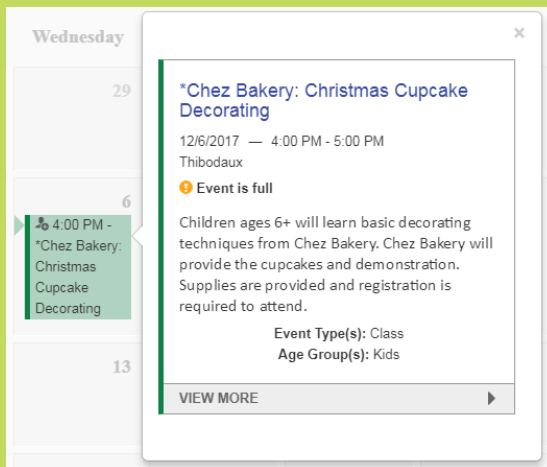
Wednesday

29

6

4:00 PM - *Chez Bakery: Christmas Cupcake Decorating

13

×

*Chez Bakery: Christmas Cupcake Decorating

12/6/2017 — 4:00 PM - 5:00 PM
Thibodaux

Event is full

Children ages 6+ will learn basic decorating techniques from Chez Bakery. Chez Bakery will provide the cupcakes and demonstration. Supplies are provided and registration is required to attend.

Event Type(s): Class
Age Group(s): Kids

VIEW MORE